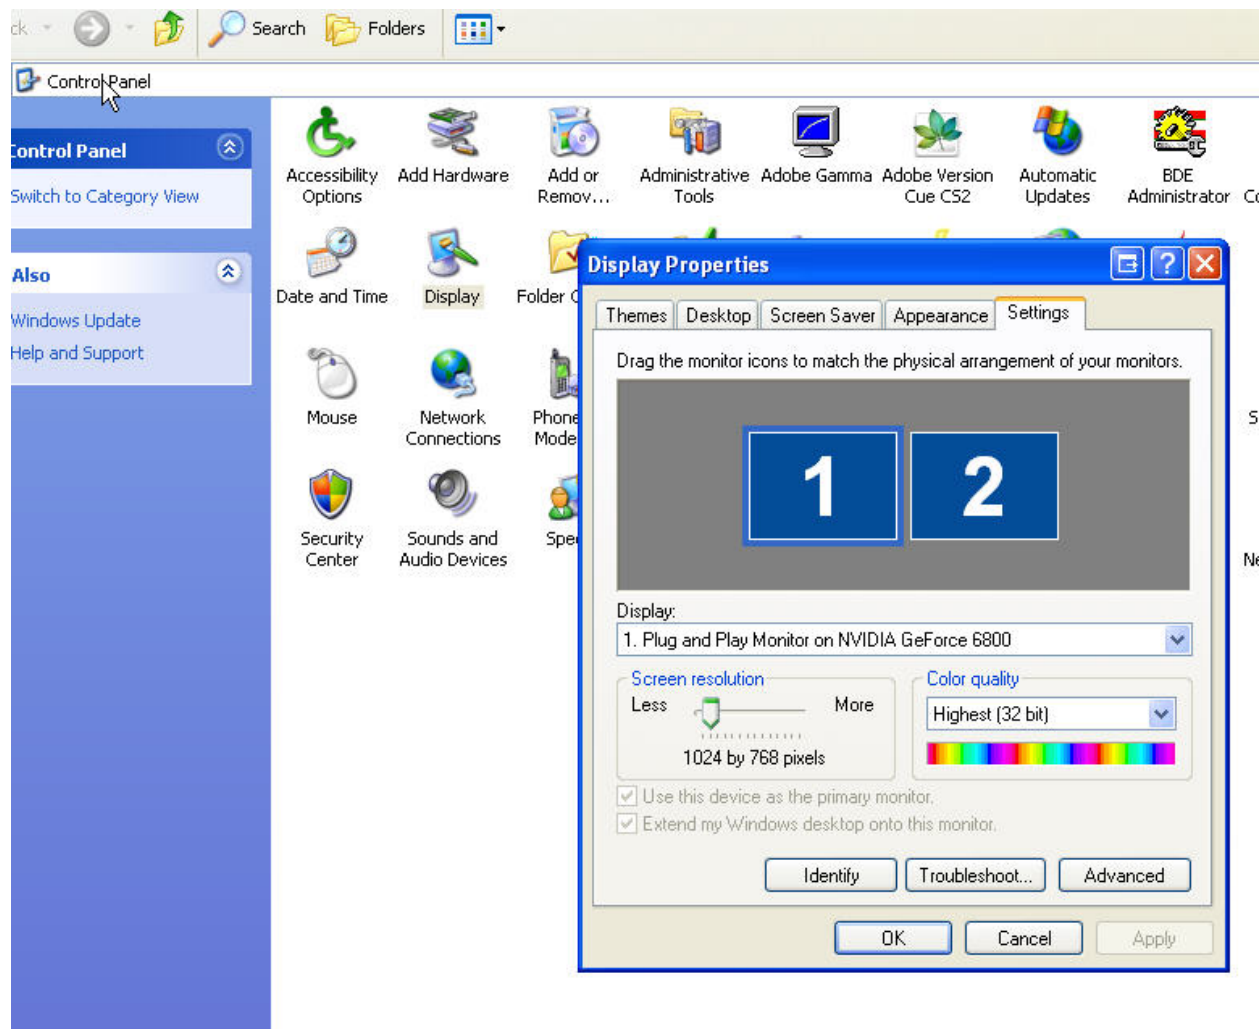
ck

Search

Folders

Control Panel

Control Panel

Switch to Category View

Also

Windows Update

Help and Support

Accessibility Options

Add Hardware

Add or Remov...

Administrative Tools

Adobe Gamma

Adobe Version Cue CS2

Automatic Updates

BDE Administrator

Co

Date and Time

Display

Folder O

Mouse

Network Connections

Phone Mode

S

Security Center

Sounds and Audio Devices

Spe

Ne

Display Properties

Themes

Desktop

Screen Saver

Appearance

Settings

Drag the monitor icons to match the physical arrangement of your monitors.

1

2

Display:

1. Plug and Play Monitor on NVIDIA GeForce 6800

Screen resolution

Less

More

1024 by 768 pixels

Color quality

Highest (32 bit)

Use this device as the primary monitor.

Extend my Windows desktop onto this monitor.

Identify

Troubleshoot...

Advanced

OK

Cancel

Apply